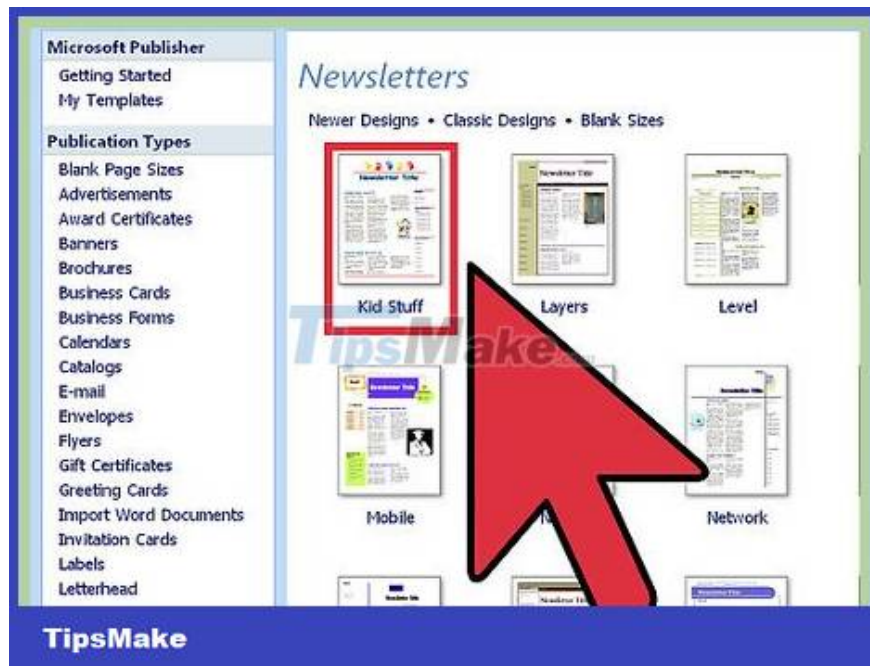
Microsoft Publisher
Getting Started
My Templates

Publication Types
Blank Page Sizes
Advertisements
Award Certificates
Banners
Brochures
Business Cards
Business Forms
Calendars
Catalogs
E-mail
Envelopes
Flyers
Gift Certificates
Greeting Cards
Import Word Documents
Invitation Cards
Labels
Letterhead

Newsletters

Newer Designs • Classic Designs • Blank Sizes

Newsletter Title

Kid Stuff

Layers

Level

Mobile

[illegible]

Network

TipsMake

TipsMake